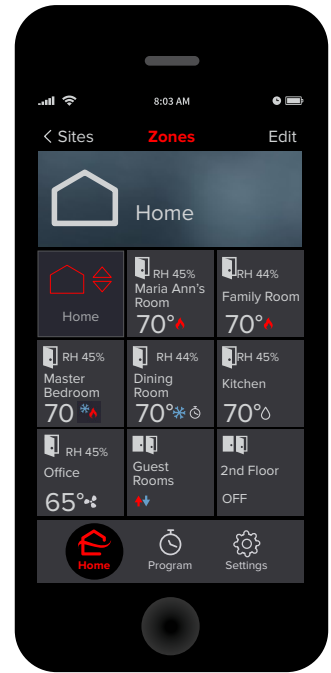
8:03 AM

< Sites Zones Edit

Home

Home

RH 45%
Maria Ann's Room
70°

RH 44%
Family Room
70°

RH 45%
Master Bedroom
70

RH 44%
Dining Room
70°

RH 45%
Kitchen
70°

RH 45%
Office
65°

Guest Rooms

2nd Floor
OFF

Home Program Settings